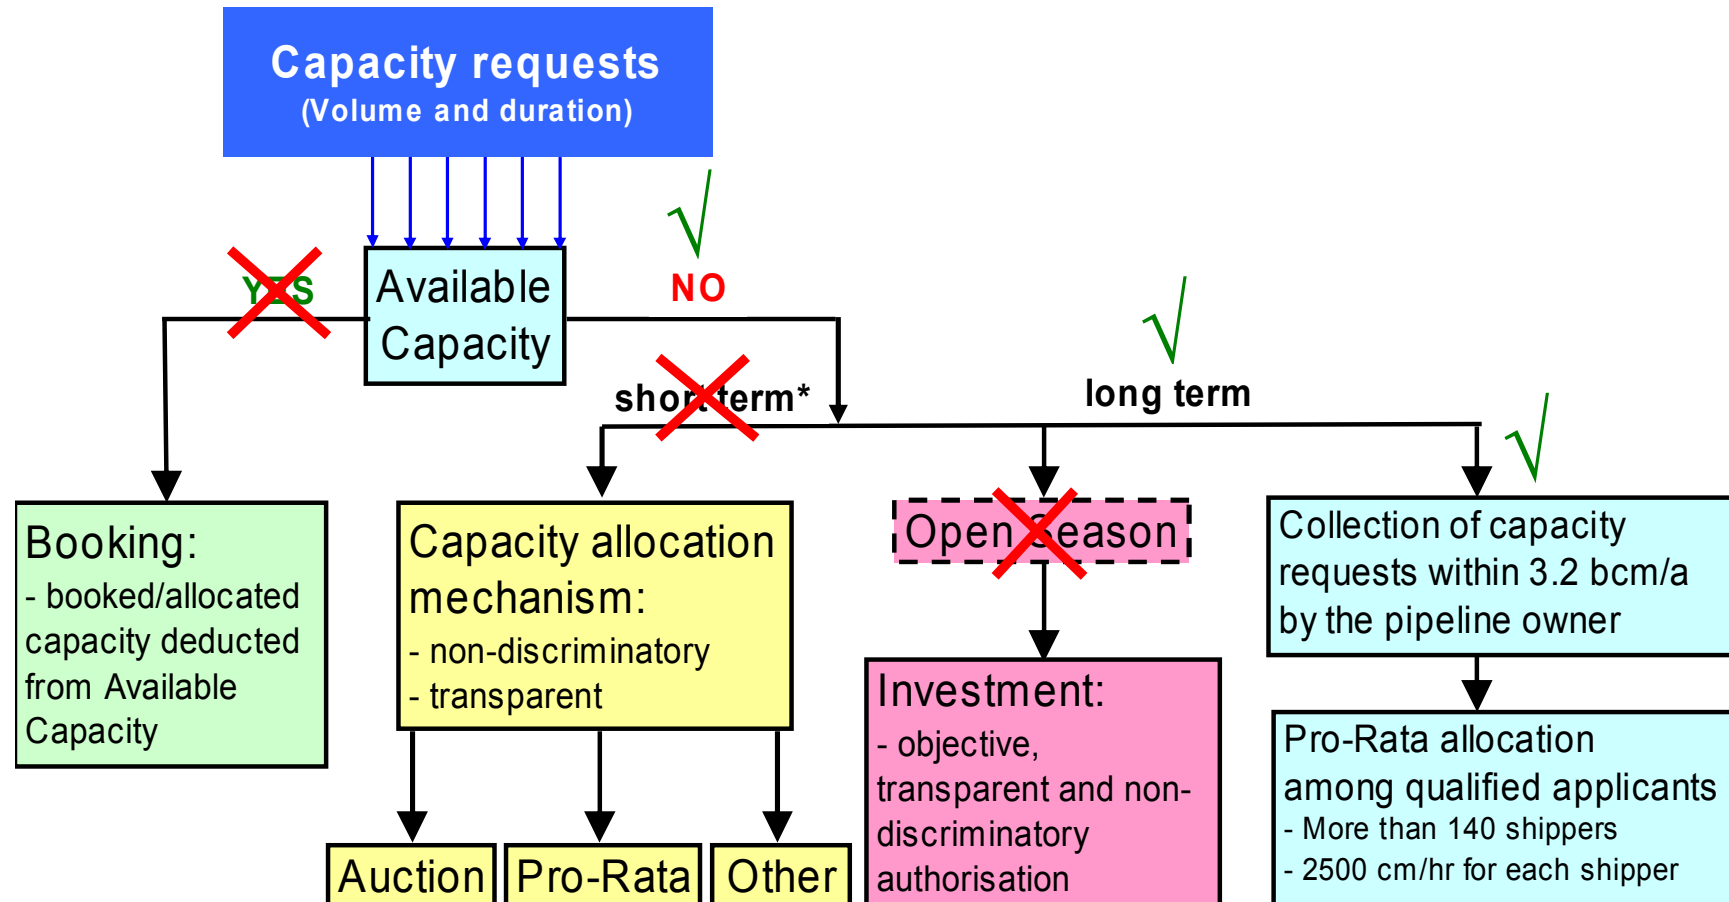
Capacity requests
(Volume and duration)

YES

Available Capacity

NO

short term*

long term

Booking:
- booked/allocated capacity deducted from Available Capacity

Capacity allocation mechanism:
- non-discriminatory
- transparent

Open Season

Collection of capacity requests within 3.2 bcm/a by the pipeline owner

Investment:
- objective, transparent and non-discriminatory authorisation

Pro-Rata allocation among qualified applicants
- More than 140 shippers
- 2500 cm/hr for each shipper

Auction

Pro-Rata

Other